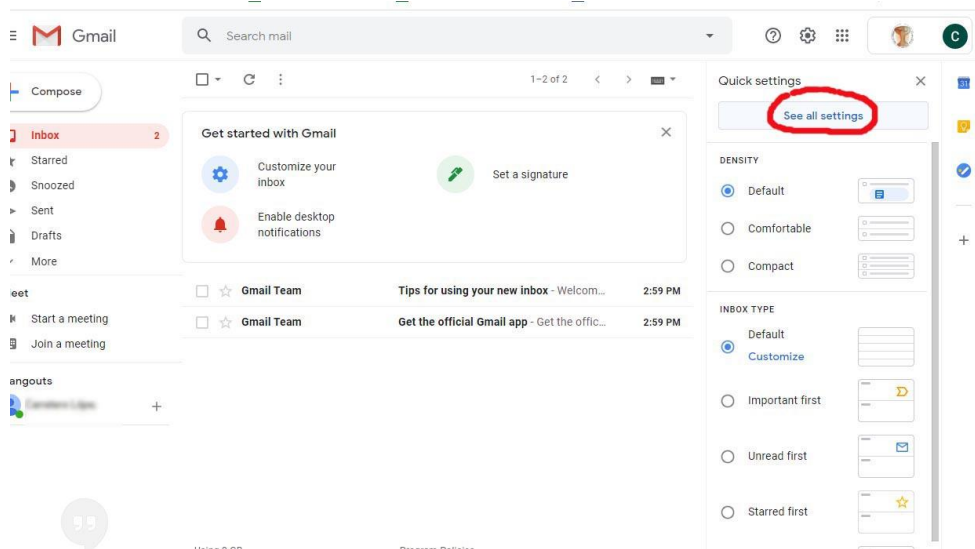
Gmail

Search mail

C

Compose

Inbox 2

Starred

Snoozed

Sent

Drafts

More

eet

Start a meeting

Join a meeting

angouts

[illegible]

1–2 of 2

Get started with Gmail

Customize your inbox

Set a signature

Enable desktop notifications

Gmail Team | Tips for using your new inbox - Welcom... | 2:59 PM

Gmail Team | Get the official Gmail app - Get the offic... | 2:59 PM

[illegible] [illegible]

Quick settings

See all settings

DENSITY

Default

Comfortable

Compact

INBOX TYPE

Default

Customize

Important first

Unread first

Starred first

31

+